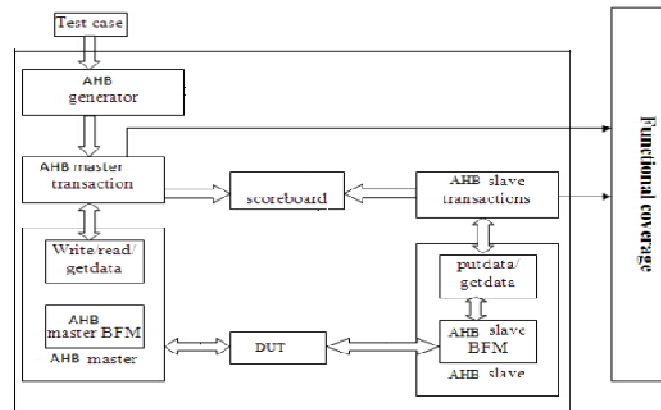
Test case

AHB generator

AHB master transaction

scoreboard

AHB slave transactions

Functional coverage

Write/read/ getdata

putdata/ getdata

AHB master BFM

AHB master

DUT

AHB slave BFM

AHB slave